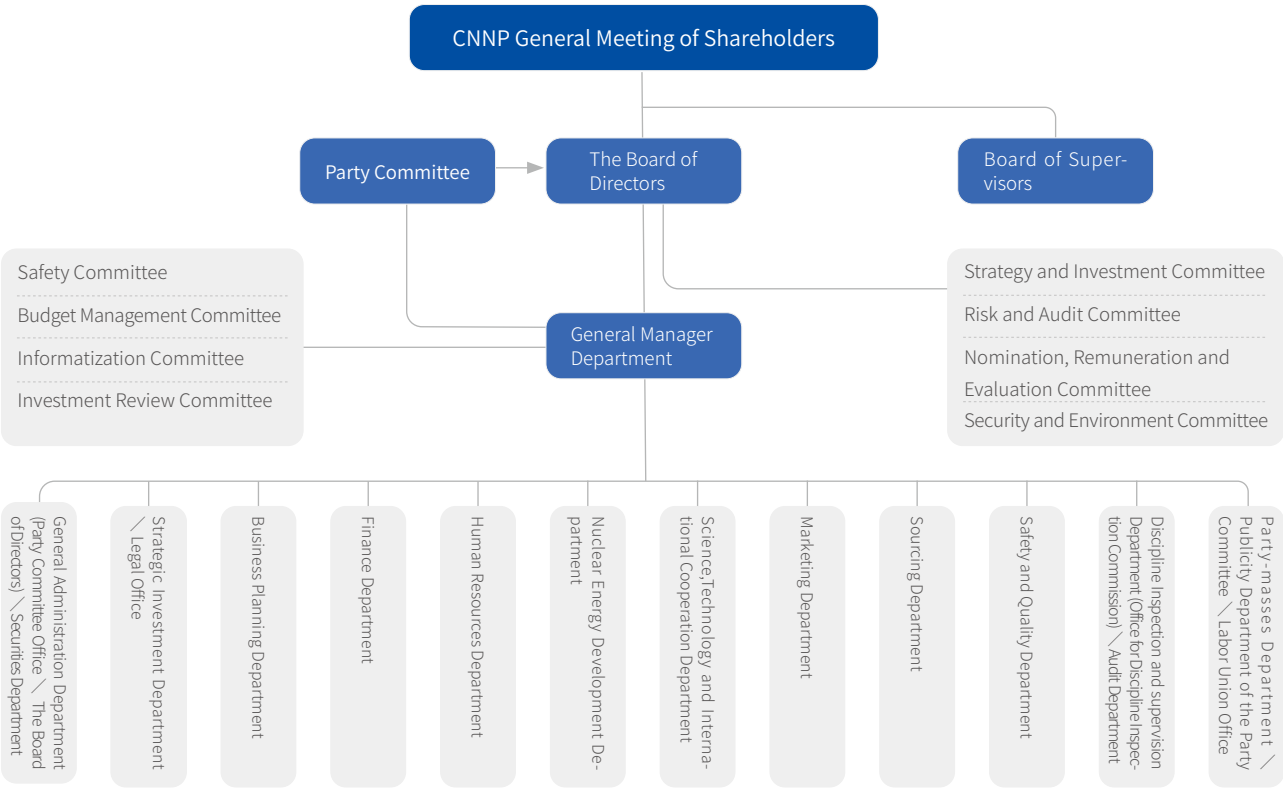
CNNP General Meeting of Shareholders

Party Committee

The Board of Directors

Board of Supervisors

Safety Committee

Budget Management Committee

Informatization Committee

Investment Review Committee

General Manager Department

Strategy and Investment Committee

Risk and Audit Committee

Nomination, Remuneration and Evaluation Committee

Security and Environment Committee

General Administration Department (Party Committee Office ／ The Board of Directors) ＼ Securities Department

Strategic Investment Department ＼ Legal Office

Business Planning Department

Finance Department

Human Resources Department

Nuclear Energy Development Department

Science,Technology and International Cooperation Department

Marketing Department

Sourcing Department

Safety and Quality Department

Discipline Inspection and supervision Department (Office for Discipline Inspection Commission) ＼ Audit Department

Party-masses Department ＼ Publicity Department of the Party Committee ＼ Labor Union Office